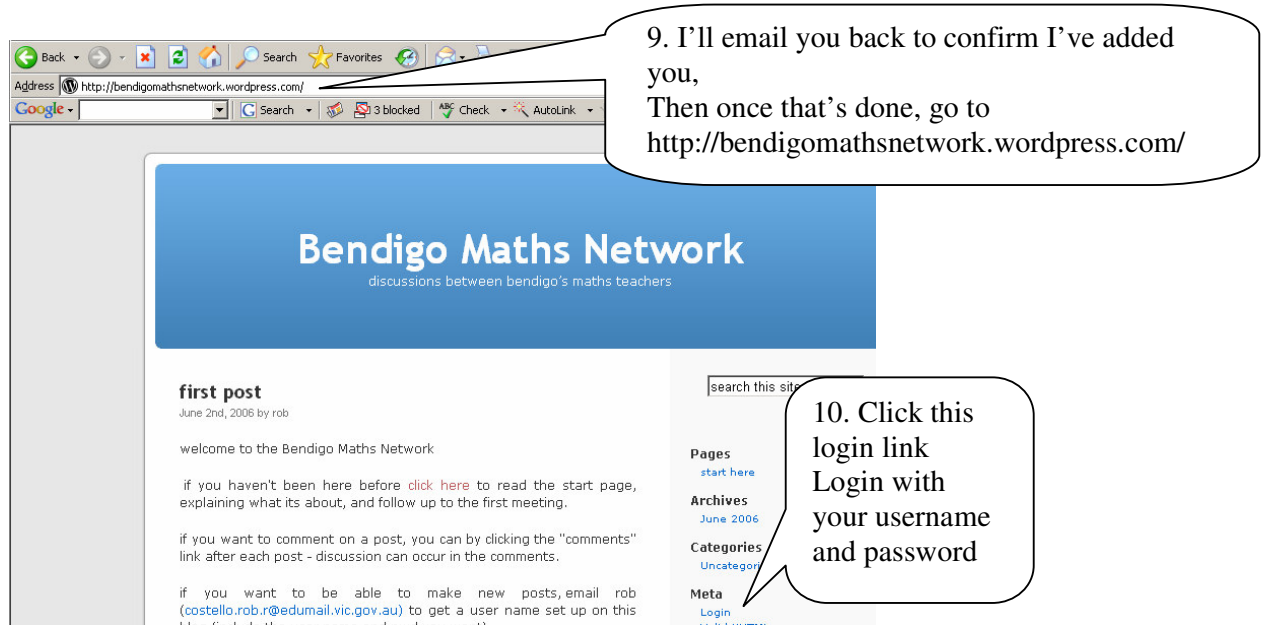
Back · Search · Favorites

Address http://bendigomathsnetwork.wordpress.com/

Google · Search · 3 blocked · Check · AutoLink

9. I'll email you back to confirm I've added you,
Then once that's done, go to http://bendigomathsnetwork.wordpress.com/

Bendigo Maths Network
discussions between bendigo's maths teachers

first post
June 2nd, 2006 by rob

welcome to the Bendigo Maths Network

if you haven't been here before click here to read the start page, explaining what its about, and follow up to the first meeting.

if you want to comment on a post, you can by clicking the "comments" link after each post - discussion can occur in the comments.

if you want to be able to make new posts, email rob (costello.rob.r@edumail.vic.gov.au) to get a user name set up on this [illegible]

search this site

Pages
start here

Archives
June 2006

Categories
Uncategori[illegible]

Meta
Login

10. Click this login link
Login with your username and password